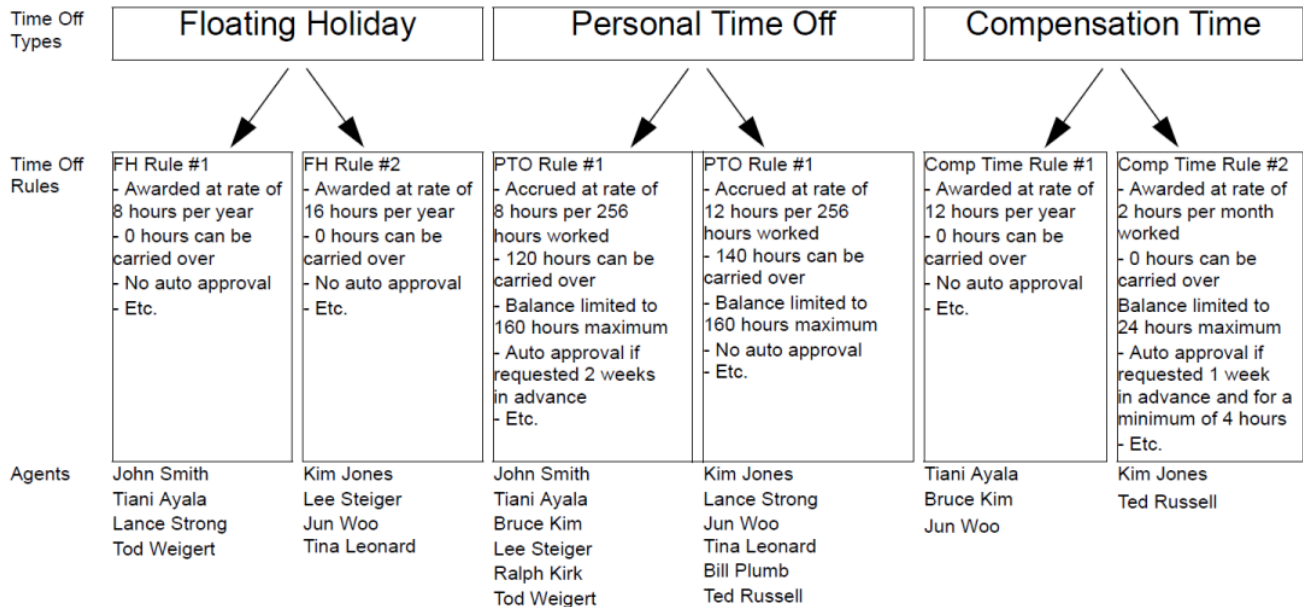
Time Off Types

Floating Holiday

Personal Time Off

Compensation Time

Time Off Rules

FH Rule #1
- Awarded at rate of 8 hours per year
- 0 hours can be carried over
- No auto approval
- Etc.

FH Rule #2
- Awarded at rate of 16 hours per year
- 0 hours can be carried over
- No auto approval
- Etc.

PTO Rule #1
- Accrued at rate of 8 hours per 256 hours worked
- 120 hours can be carried over
- Balance limited to 160 hours maximum
- Auto approval if requested 2 weeks in advance
- Etc.

PTO Rule #1
- Accrued at rate of 12 hours per 256 hours worked
- 140 hours can be carried over
- Balance limited to 160 hours maximum
- No auto approval
- Etc.

Comp Time Rule #1
- Awarded at rate of 12 hours per year
- 0 hours can be carried over
- No auto approval
- Etc.

Comp Time Rule #2
- Awarded at rate of 2 hours per month worked
- 0 hours can be carried over
Balance limited to 24 hours maximum
- Auto approval if requested 1 week in advance and for a minimum of 4 hours
- Etc.

Agents

John Smith
Tiani Ayala
Lance Strong
Tod Weigert

Kim Jones
Lee Steiger
Jun Woo
Tina Leonard

John Smith
Tiani Ayala
Bruce Kim
Lee Steiger
Ralph Kirk
Tod Weigert

Kim Jones
Lance Strong
Jun Woo
Tina Leonard
Bill Plumb
Ted Russell

Tiani Ayala
Bruce Kim
Jun Woo

Kim Jones
Ted Russell